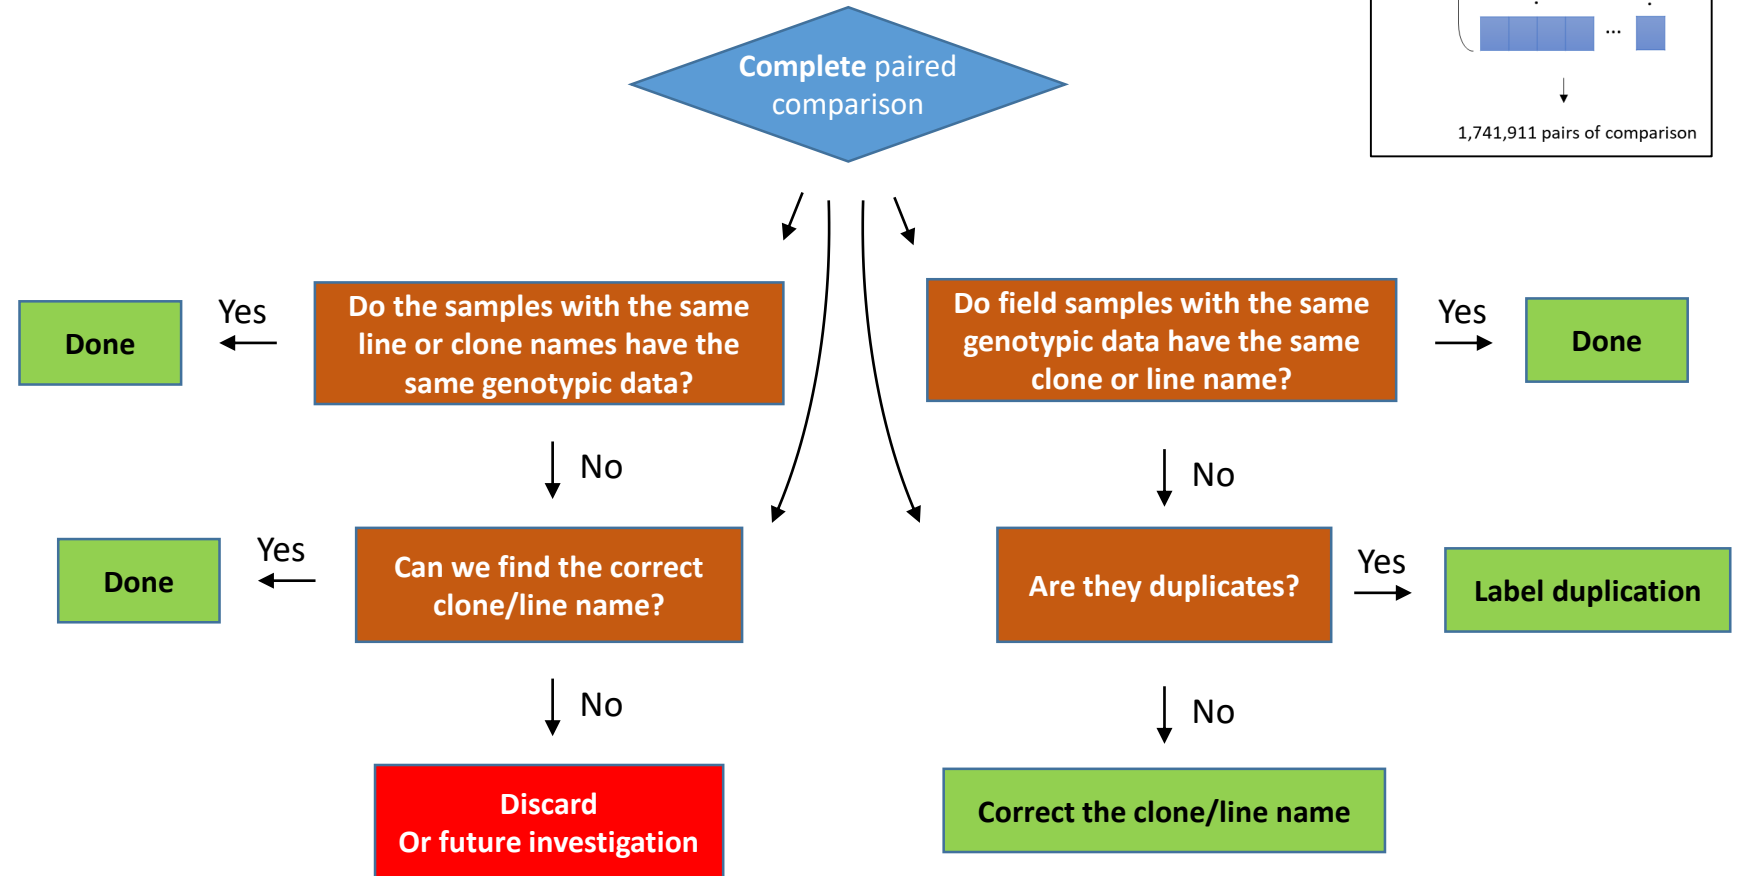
...

1,741,911 pairs of comparison

Complete paired comparison

Do the samples with the same line or clone names have the same genotypic data?

Yes

Done

No

Can we find the correct clone/line name?

Yes

Done

No

Discard
Or future investigation

Do field samples with the same genotypic data have the same clone or line name?

Yes

Done

No

Are they duplicates?

Yes

Label duplication

No

Correct the clone/line name